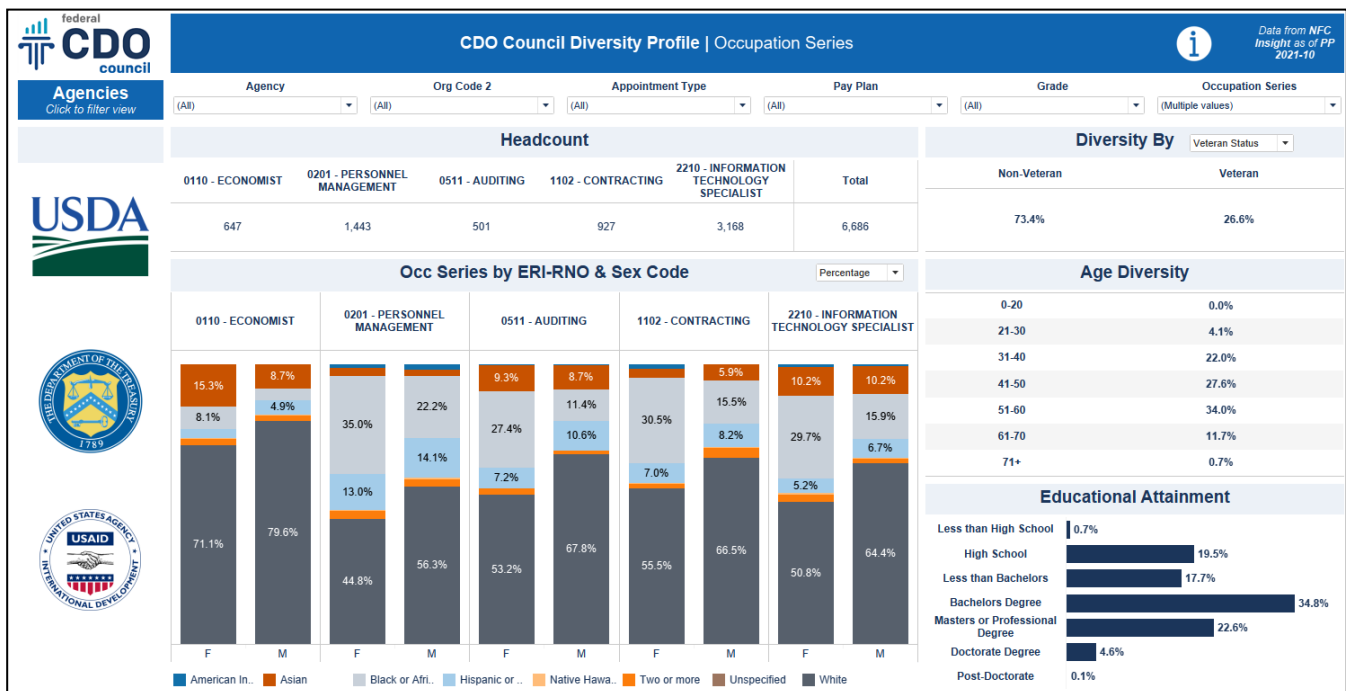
federal CDO council

Agencies
Click to filter view

CDO Council Diversity Profile | Occupation Series

Data from NFC Insight as of PP 2021-10

Agency (All)
Org Code 2 (All)
Appointment Type (All)
Pay Plan (All)
Grade (All)
Occupation Series (Multiple values)

Headcount

| 0110 - ECONOMIST | 0201 - PERSONNEL MANAGEMENT | 0511 - AUDITING | 1102 - CONTRACTING | 2210 - INFORMATION TECHNOLOGY SPECIALIST | Total |
|---|---|---|---|---|---|
| 647 | 1,443 | 501 | 927 | 3,168 | 6,686 |

Diversity By Veteran Status

| Non-Veteran | Veteran |
|---|---|
| 73.4% | 26.6% |

USDA

THE DEPARTMENT OF THE TREASURY 1789

UNITED STATES AGENCY USAID INTERNATIONAL DEVELOPMENT

Occ Series by ERI-RNO & Sex Code
Percentage

0110 - ECONOMIST
F: 15.3%, 8.1%, 71.1%
M: 8.7%, 4.9%, 79.6%

0201 - PERSONNEL MANAGEMENT
F: 35.0%, 13.0%, 44.8%
M: 22.2%, 14.1%, 56.3%

0511 - AUDITING
F: 9.3%, 27.4%, 7.2%, 53.2%
M: 8.7%, 11.4%, 10.6%, 67.8%

1102 - CONTRACTING
F: 30.5%, 7.0%, 55.5%
M: 5.9%, 15.5%, 8.2%, 66.5%

2210 - INFORMATION TECHNOLOGY SPECIALIST
F: 10.2%, 29.7%, 5.2%, 50.8%
M: 10.2%, 15.9%, 6.7%, 64.4%

American In.. Asian Black or Afri.. Hispanic or .. Native Hawa.. Two or more Unspecified White

Age Diversity

| 0-20 | 0.0% |
|---|---|
| 21-30 | 4.1% |
| 31-40 | 22.0% |
| 41-50 | 27.6% |
| 51-60 | 34.0% |
| 61-70 | 11.7% |
| 71+ | 0.7% |

Educational Attainment

Less than High School 0.7%
High School 19.5%
Less than Bachelors 17.7%
Bachelors Degree 34.8%
Masters or Professional Degree 22.6%
Doctorate Degree 4.6%
Post-Doctorate 0.1%